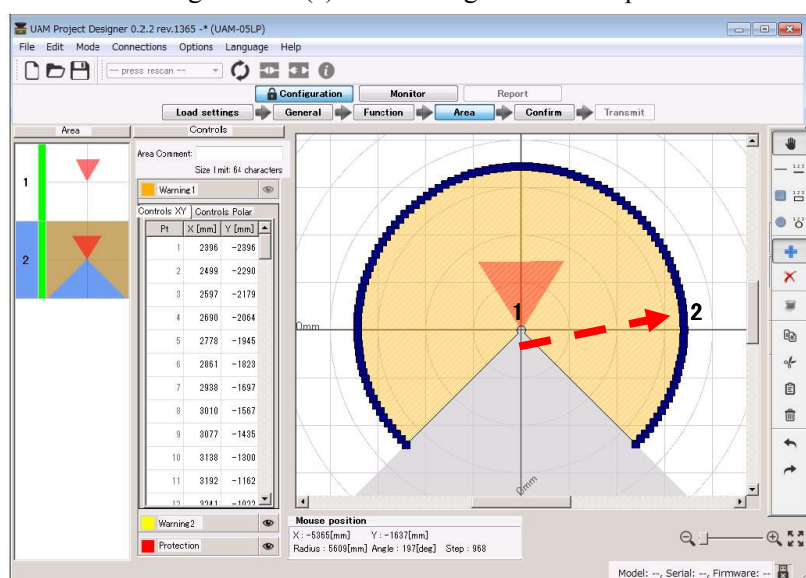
UAM Project Designer 0.2.2 rev.1365 -* (UAM-05LP)

File Edit Mode Connections Options Language Help

-- press rescan --

Configuration Monitor Report

Load settings General Function Area Confirm Transmit

Area

Controls

1

2

Area Comment:

Size limit: 64 characters

Warning1

Controls XY Controls Polar

| Pt | X [mm] | Y [mm] |
|---|---|---|
| 1 | 2396 | -2396 |
| 2 | 2499 | -2290 |
| 3 | 2597 | -2179 |
| 4 | 2690 | -2064 |
| 5 | 2778 | -1945 |
| 6 | 2861 | -1823 |
| 7 | 2938 | -1697 |
| 8 | 3010 | -1567 |
| 9 | 3077 | -1435 |
| 10 | 3138 | -1300 |
| 11 | 3192 | -1162 |
| 12 | 3241 | -1022 |

Warning2

Protection

0mm

0mm

1

2

Mouse position

X : -5365[mm] Y : -1637[mm]

Radius : 5609[mm] Angle : 197[deg] Step : 968

Model: --, Serial: --, Firmware: --